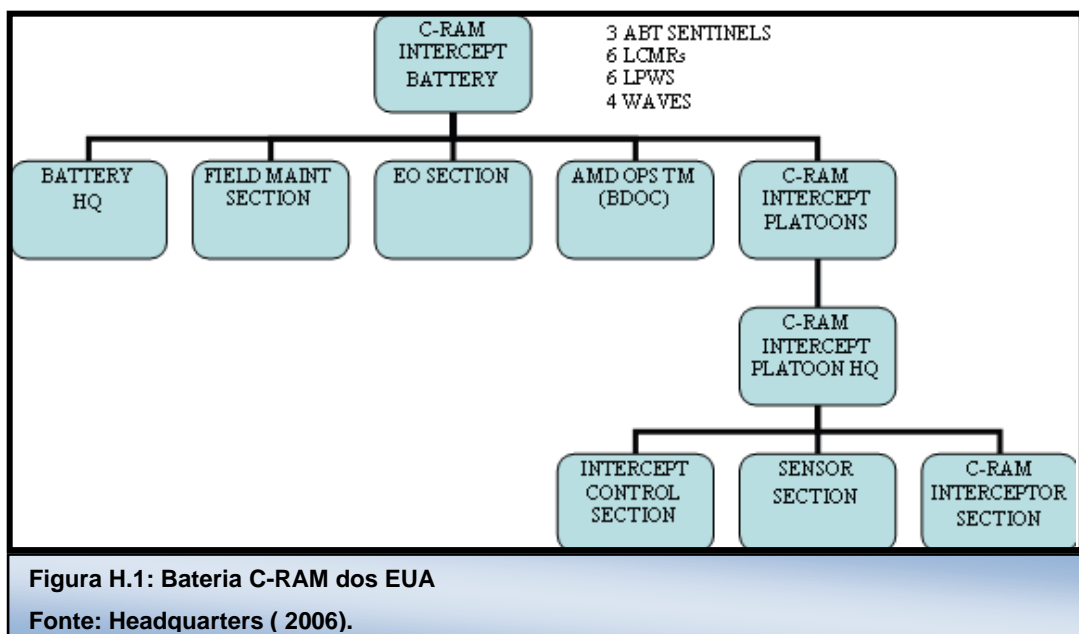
C-RAM INTERCEPT BATTERY

3 ABT SENTINELS
6 LCMRs
6 LPWS
4 WAVES

BATTERY HQ

FIELD MAINT SECTION

EO SECTION

AMD OPS TM (BDOC)

C-RAM INTERCEPT PLATOONS

C-RAM INTERCEPT PLATOON HQ

INTERCEPT CONTROL SECTION

SENSOR SECTION

C-RAM INTERCEPTOR SECTION

Figura H.1: Bateria C-RAM dos EUA

Fonte: Headquarters ( 2006).